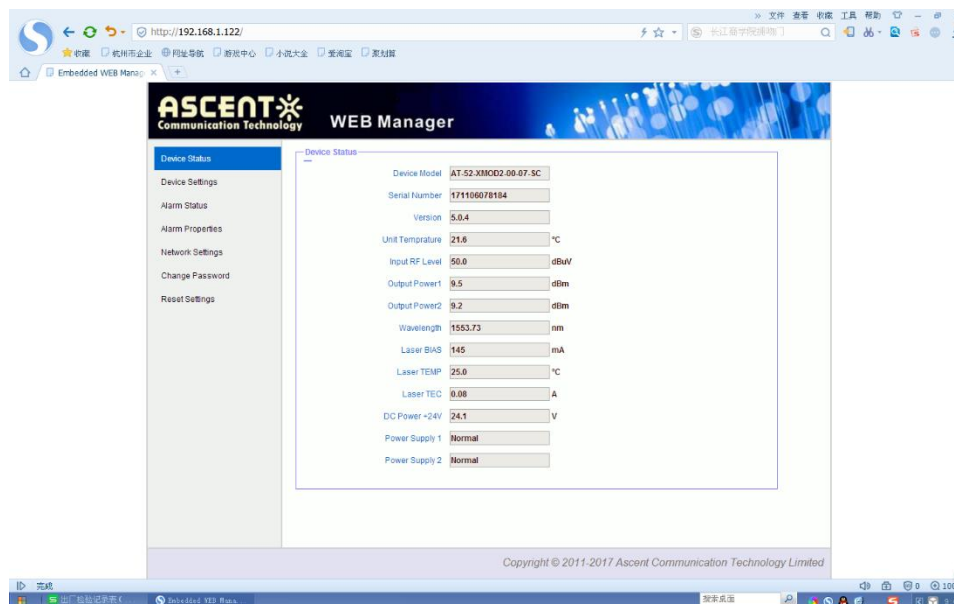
» 文件 查看 收藏 工具 帮助

http://192.168.1.122/

长江商学院捐物门

收藏 杭州市企业 网址导航 游戏中心 小说大全 爱淘宝 聚划算

Embedded WEB Manag ×

ASCENT
Communication Technology

WEB Manager

Device Status
Device Settings
Alarm Status
Alarm Properties
Network Settings
Change Password
Reset Settings

Device Status

| | | |
|---|---|---|
| Device Model | AT-52-XMOD2-00-07-SC | |
| Serial Number | 171106078184 | |
| Version | 5.0.4 | |
| Unit Temprature | 21.6 | °C |
| Input RF Level | 50.0 | dBuV |
| Output Power1 | 9.5 | dBm |
| Output Power2 | 9.2 | dBm |
| Wavelength | 1553.73 | nm |
| Laser BIAS | 145 | mA |
| Laser TEMP | 25.0 | °C |
| Laser TEC | 0.08 | A |
| DC Power +24V | 24.1 | V |
| Power Supply 1 | Normal | |
| Power Supply 2 | Normal | |

Copyright © 2011-2017 Ascent Communication Technology Limited

完成

Embedded WEB Mana

搜索桌面